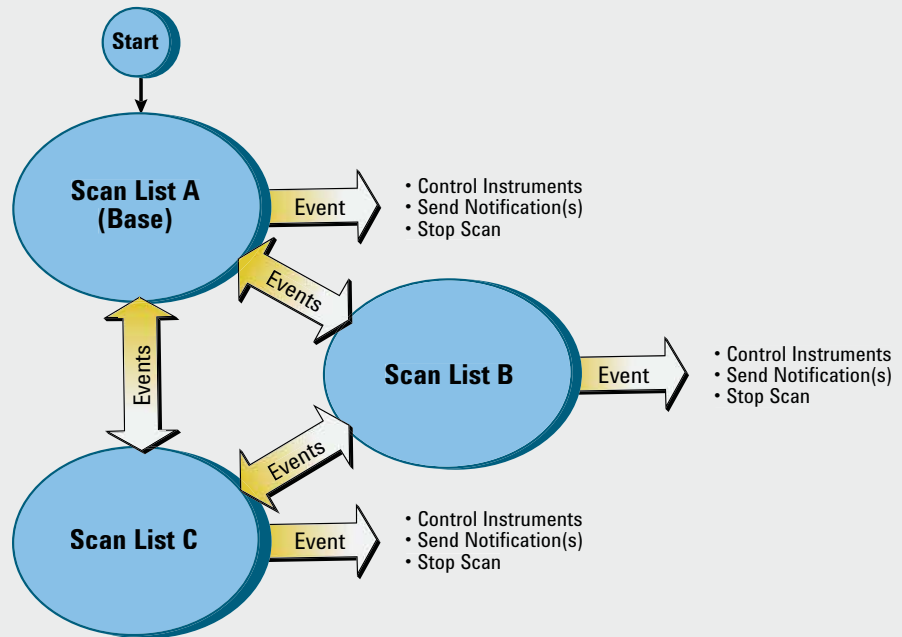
Start

Scan List A (Base)

Event

• Control Instruments
• Send Notification(s)
• Stop Scan

Events

Scan List B

Event

• Control Instruments
• Send Notification(s)
• Stop Scan

Events

Events

Scan List C

Event

• Control Instruments
• Send Notification(s)
• Stop Scan